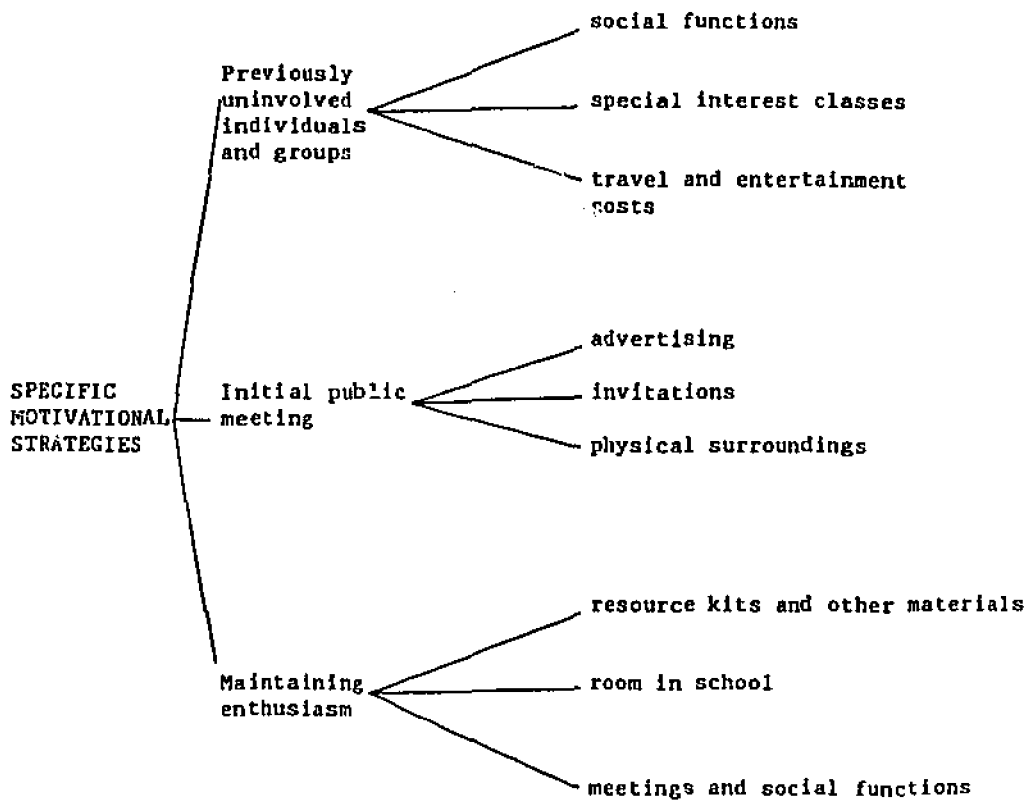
SPECIFIC MOTIVATIONAL STRATEGIES

Previously uninvolved individuals and groups

social functions

special interest classes

travel and entertainment costs

Initial public meeting

advertising

invitations

physical surroundings

Maintaining enthusiasm

resource kits and other materials

room in school

meetings and social functions